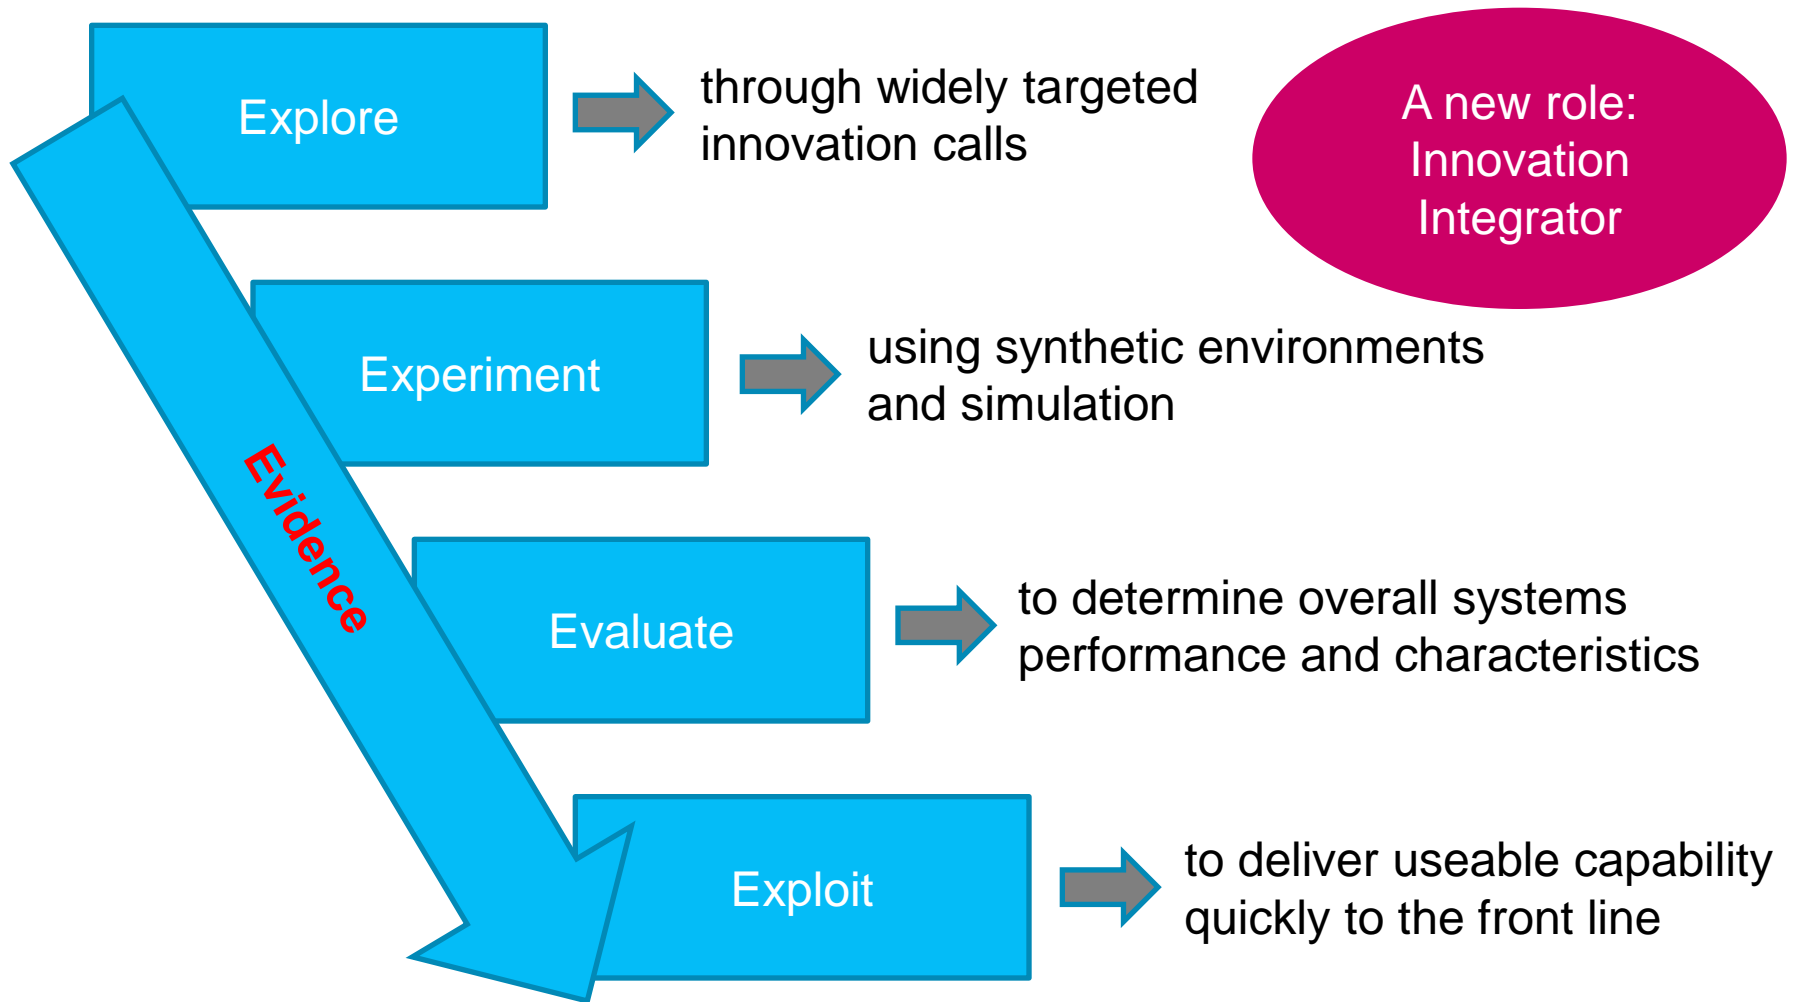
Explore

through widely targeted innovation calls

A new role: Innovation Integrator

Experiment

using synthetic environments and simulation

Evidence

Evaluate

to determine overall systems performance and characteristics

Exploit

to deliver useable capability quickly to the front line